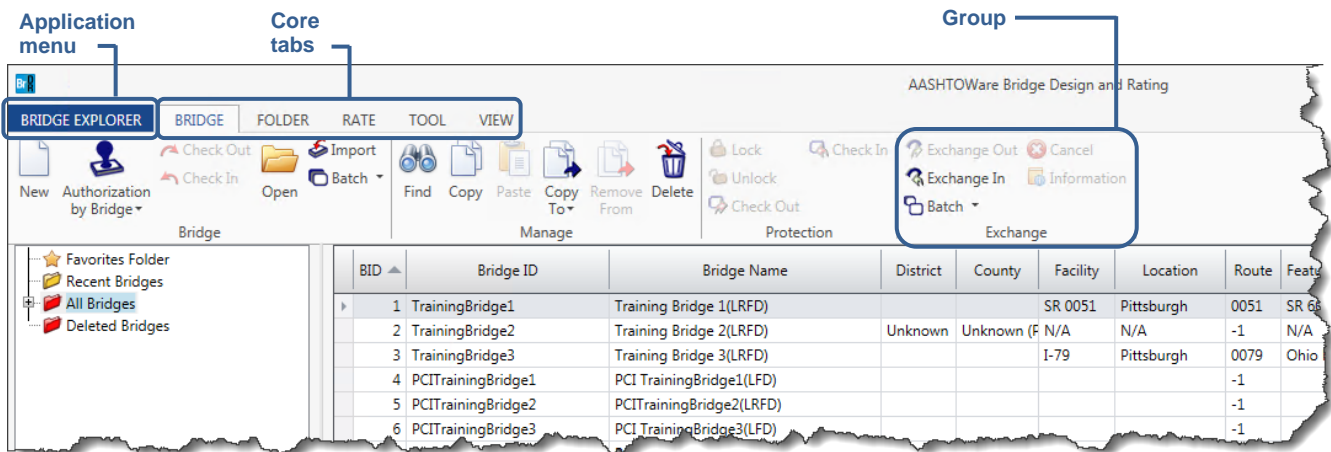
Application menu

Core tabs

Group

Br

AASHTOWare Bridge Design and Rating

BRIDGE EXPLORER

BRIDGE FOLDER RATE TOOL VIEW

New Authorization by Bridge▾ Check Out Check In Open Import Batch ▾

Bridge

Find Copy Paste Copy To▾ Remove From Delete

Manage

Lock Unlock Check Out Check In

Protection

Exchange Out Cancel Exchange In Information Batch ▾

Exchange

Favorites Folder
Recent Bridges
All Bridges
Deleted Bridges

| BID | Bridge ID | Bridge Name | District | County | Facility | Location | Route | Featu |
|---|---|---|---|---|---|---|---|---|
| 1 | TrainingBridge1 | Training Bridge 1(LRFD) | | | SR 0051 | Pittsburgh | 0051 | SR 6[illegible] |
| 2 | TrainingBridge2 | Training Bridge 2(LRFD) | Unknown | Unknown (F | N/A | N/A | -1 | N/A |
| 3 | TrainingBridge3 | Training Bridge 3(LRFD) | | | I-79 | Pittsburgh | 0079 | Ohio |
| 4 | PCITrainingBridge1 | PCI TrainingBridge1(LFD) | | | | | -1 | |
| 5 | PCITrainingBridge2 | PCITrainingBridge2(LRFD) | | | | | -1 | |
| 6 | PCITrainingBridge3 | PCI TrainingBridge3(LFD) | | | | | -1 | |